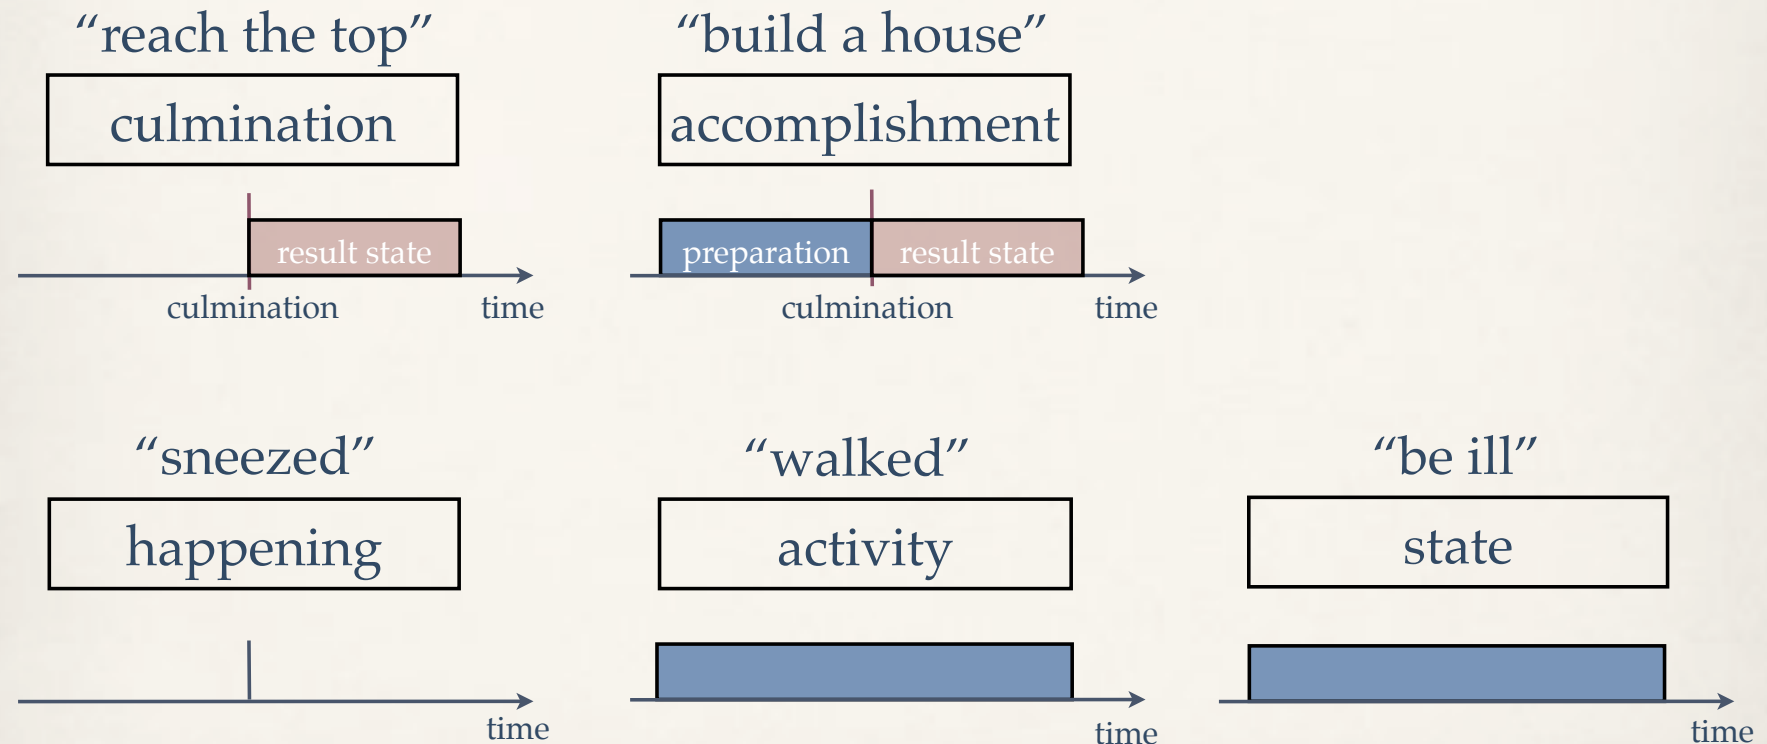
“reach the top”

culmination

result state

culmination

time

“build a house”

accomplishment

preparation

result state

culmination

time

“sneezed”

happening

time

“walked”

activity

time

“be ill”

state

time